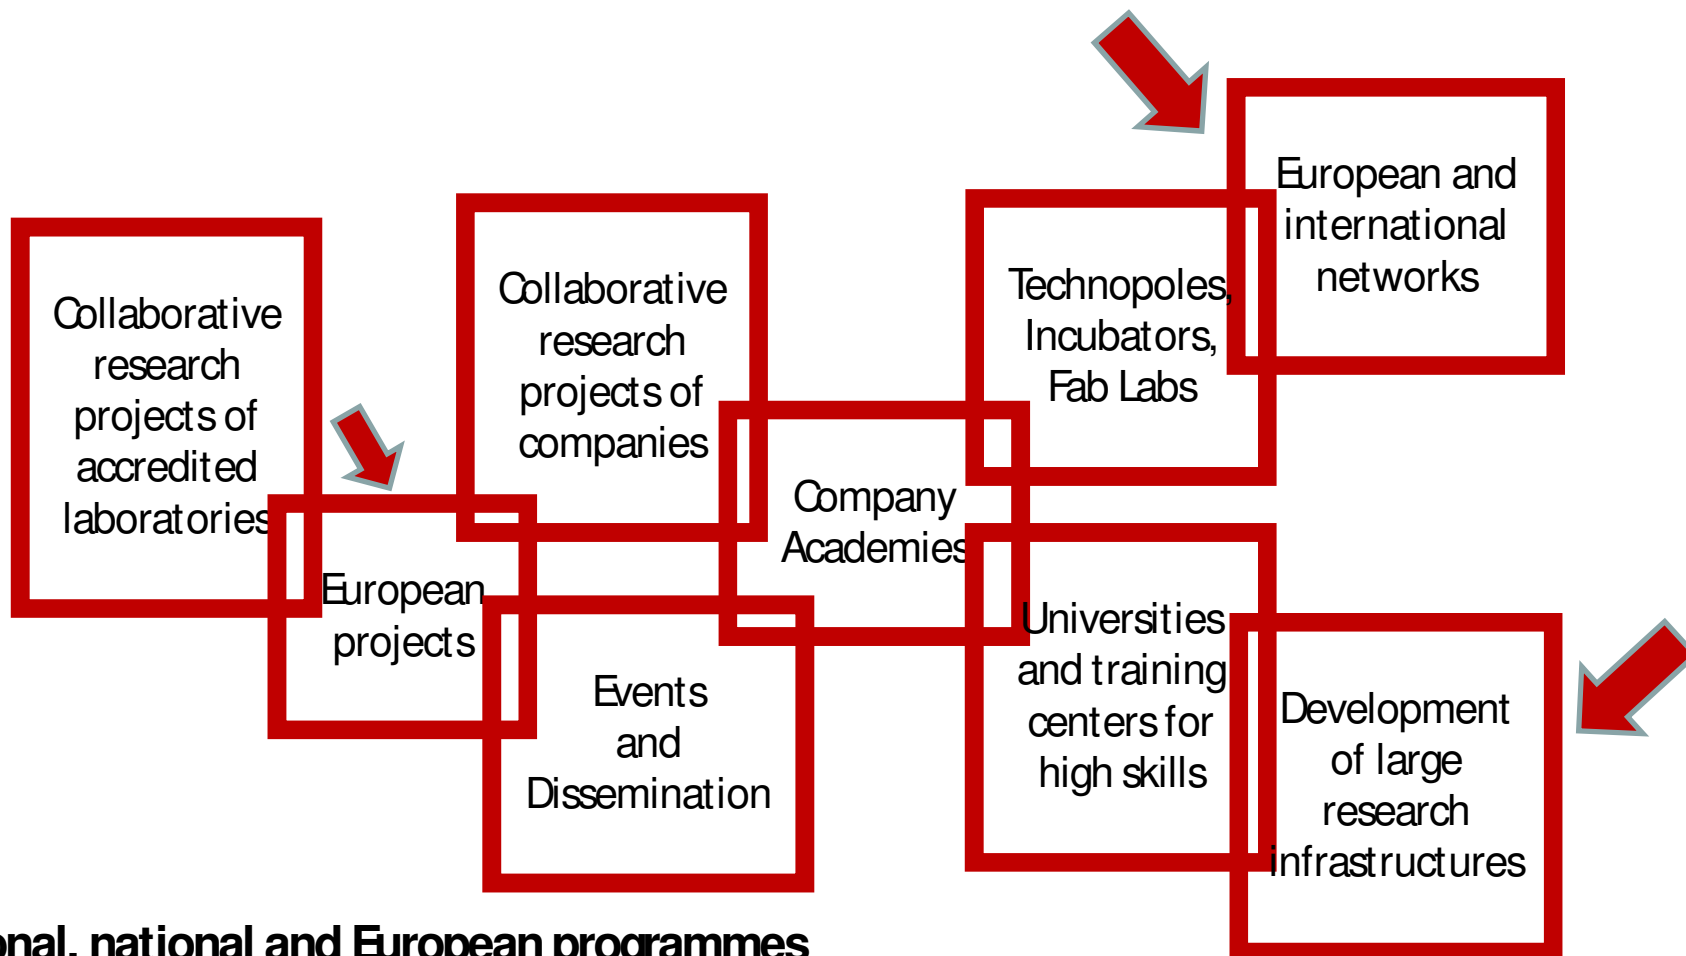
European and international networks

Collaborative research projects of accredited laboratories

Collaborative research projects of companies

Technopoles, Incubators, Fab Labs

Company Academies

European projects

Events and Dissemination

Universities and training centers for high skills

Development of large research infrastructures

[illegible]nal, national and European programmes